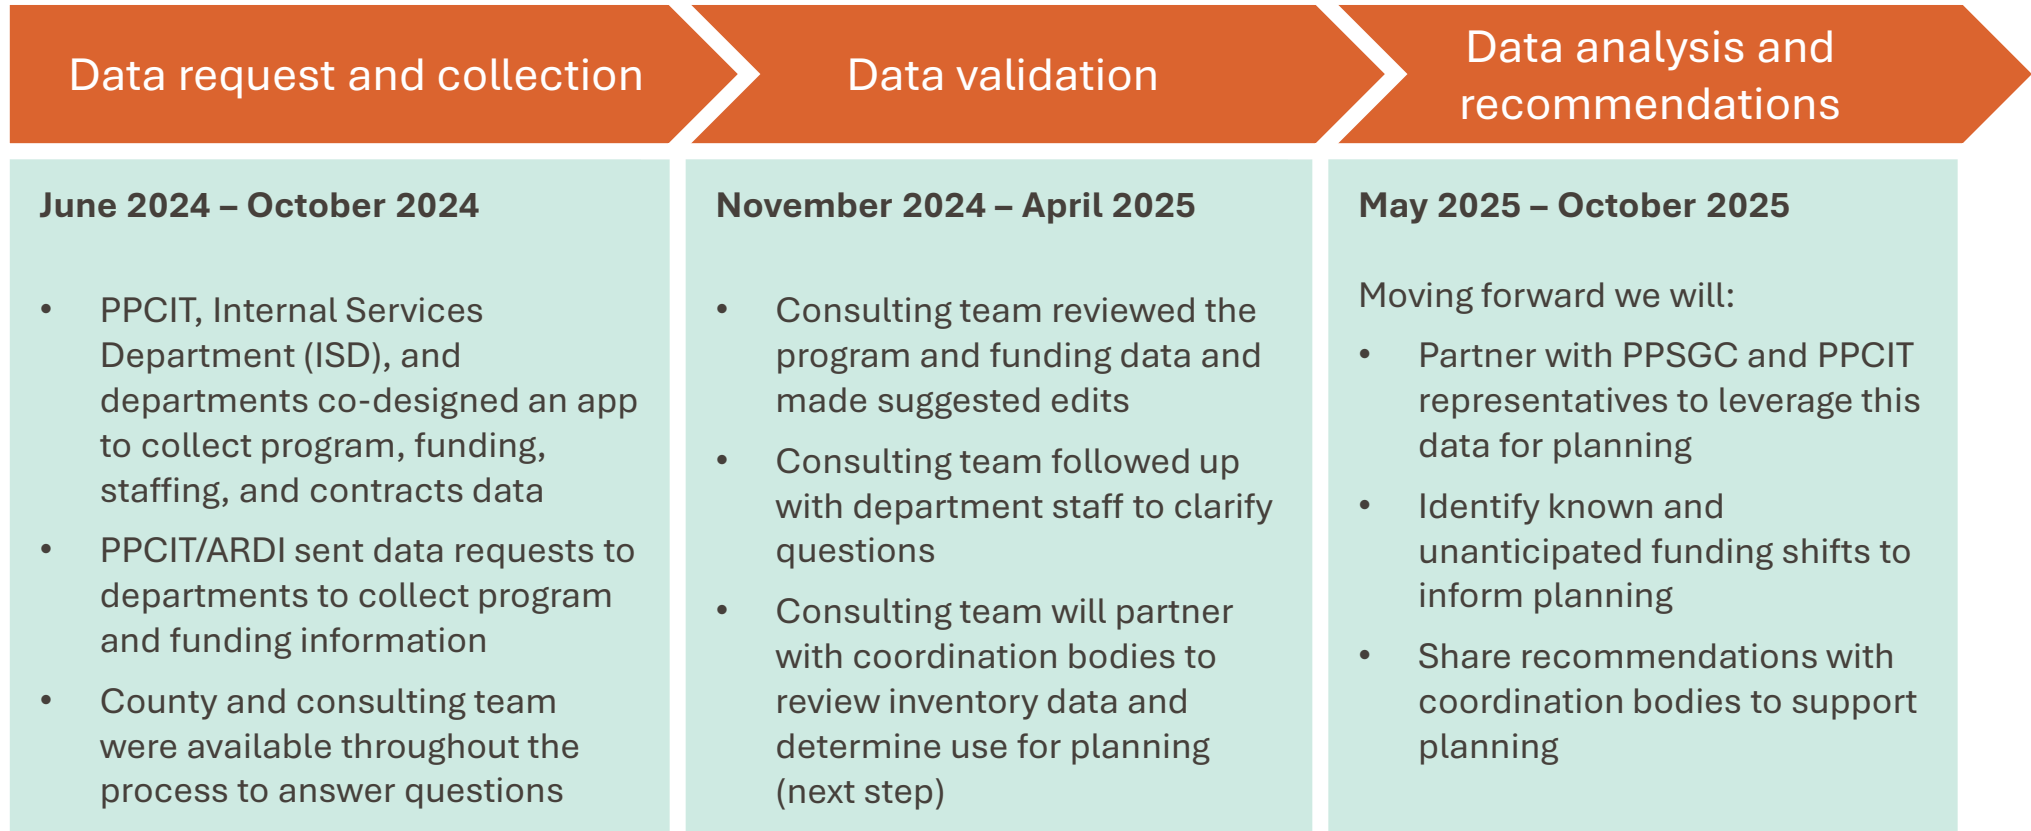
Data request and collection

June 2024 – October 2024

- PPCIT, Internal Services Department (ISD), and departments co-designed an app to collect program, funding, staffing, and contracts data
- PPCIT/ARDI sent data requests to departments to collect program and funding information
- County and consulting team were available throughout the process to answer questions

Data validation

November 2024 – April 2025

- Consulting team reviewed the program and funding data and made suggested edits
- Consulting team followed up with department staff to clarify questions
- Consulting team will partner with coordination bodies to review inventory data and determine use for planning (next step)

Data analysis and recommendations

May 2025 – October 2025

Moving forward we will:

- Partner with PPSGC and PPCIT representatives to leverage this data for planning
- Identify known and unanticipated funding shifts to inform planning
- Share recommendations with coordination bodies to support planning